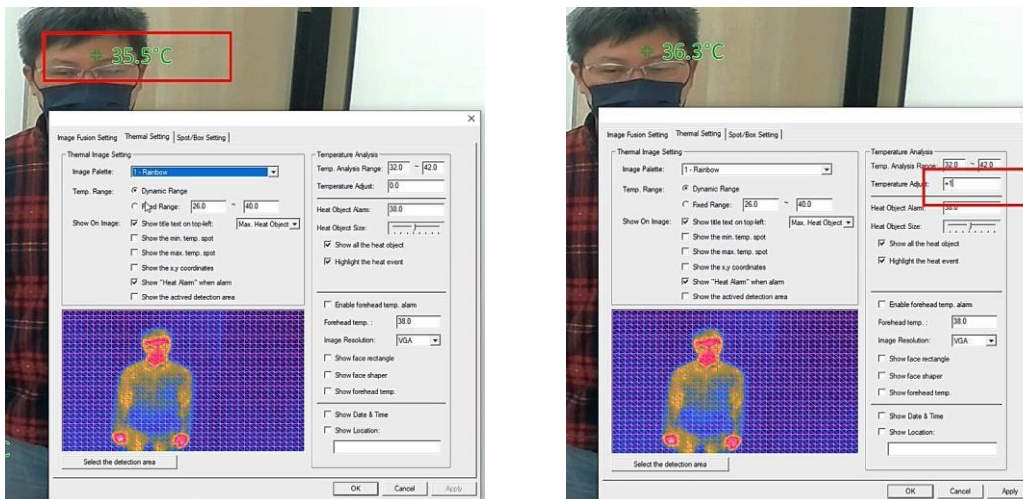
+ 35.5°C

Image Fusion Setting | Thermal Setting | Spot/Box Setting

Thermal Image Setting
Image Palette: 1 - Rainbow
Temp. Range: Dynamic Range
Fixed Range: 26.0 ~ 40.0
Show On Image: Show title text on top-left: Max. Heat Object
Show the min. temp. spot
Show the max. temp. spot
Show the x,y coordinates
Show "Heat Alarm" when alarm
Show the actived detection area

Select the detection area

Temperature Analysis
Temp. Analysis Range: 32.0 ~ 42.0
Temperature Adjust: 0.0
Heat Object Alarm: 38.0
Heat Object Size:
Show all the heat object
Highlight the heat event

Enable forehead temp. alarm
Forehead temp.: 38.0
Image Resolution: VGA
Show face rectangle
Show face shaper
Show forehead temp.

Show Date & Time
Show Location:

OK Cancel Apply

+ 36.3°C

Image Fusion Setting | Thermal Setting | Spot/Box Setting

Thermal Image Setting
Image Palette: 1 - Rainbow
Temp. Range: Dynamic Range
Fixed Range: 26.0 ~ 40.0
Show On Image: Show title text on top-left: Max. Heat Object
Show the min. temp. spot
Show the max. temp. spot
Show the x,y coordinates
Show "Heat Alarm" when alarm
Show the actived detection area

Select the detection area

Temperature Analysis
Temp. Analysis Range: 32.0 ~ 42.0
Temperature Adjust: +1
Heat Object Alarm: 38.0
Heat Object Size:
Show all the heat object
Highlight the heat event

Enable forehead temp. alarm
Forehead temp.: 38.0
Image Resolution: VGA
Show face rectangle
Show face shaper
Show forehead temp.

Show Date & Time
Show Location:

OK Cancel Apply